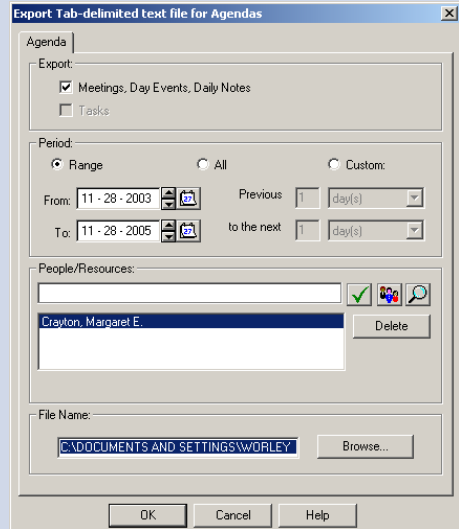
Export Tab-delimited text file for Agendas

Agenda

Export:

Meetings, Day Events, Daily Notes

Tasks

Period:

Range

All

Custom:

From: 11 - 28 - 2003

Previous 1 day(s)

To: 11 - 28 - 2005

to the next 1 day(s)

People/Resources:

Crayton, Margaret E.

Delete

File Name:

C:\DOCUMENTS AND SETTINGS\WORLEY

Browse...

OK

Cancel

Help